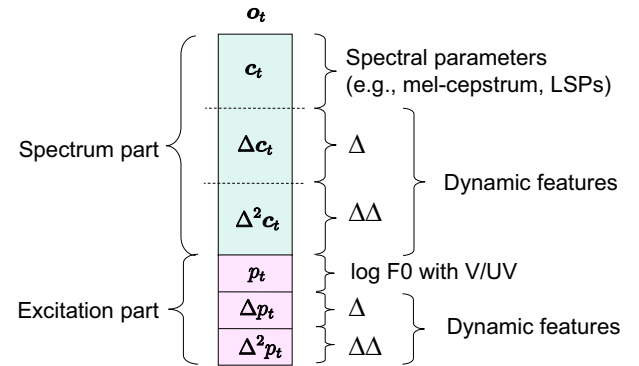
$o_t$

Spectrum part

$c_t$

Spectral parameters (e.g., mel-cepstrum, LSPs)

$\Delta c_t$

$\Delta$

Dynamic features

$\Delta^2 c_t$

$\Delta\Delta$

Excitation part

$p_t$

log F0 with V/UV

$\Delta p_t$

$\Delta$

Dynamic features

$\Delta^2 p_t$

$\Delta\Delta$